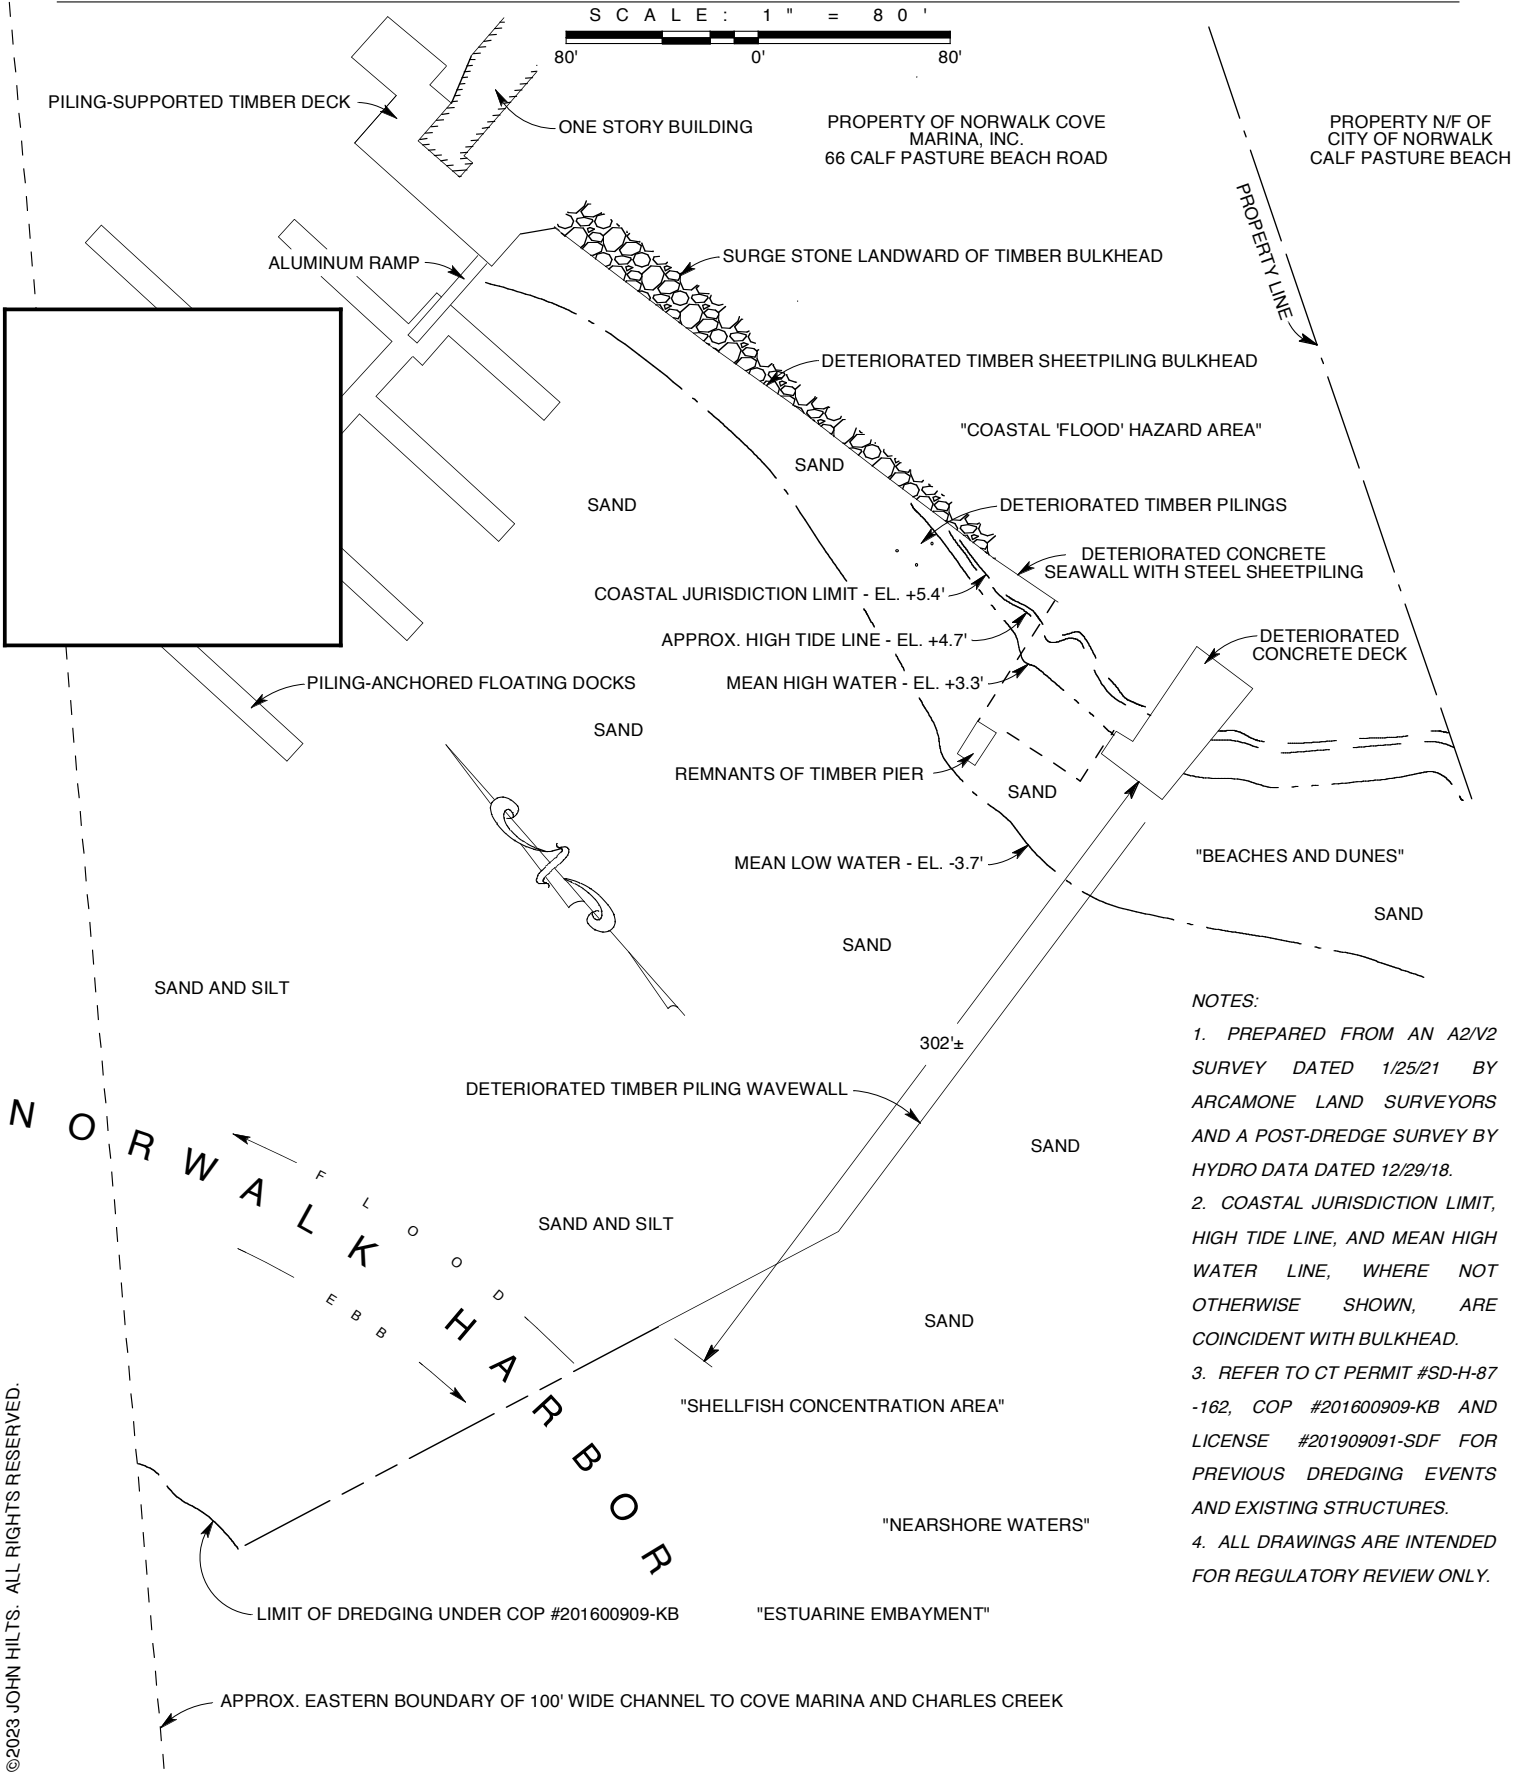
SCALE: 1" = 80'

80' 0' 80'

PILING-SUPPORTED TIMBER DECK

ONE STORY BUILDING

PROPERTY OF NORWALK COVE MARINA, INC. 66 CALF PASTURE BEACH ROAD

PROPERTY N/F OF CITY OF NORWALK CALF PASTURE BEACH

PROPERTY LINE

ALUMINUM RAMP

SURGE STONE LANDWARD OF TIMBER BULKHEAD

DETERIORATED TIMBER SHEETPILING BULKHEAD

"COASTAL 'FLOOD' HAZARD AREA"

SAND

SAND

DETERIORATED TIMBER PILINGS

DETERIORATED CONCRETE SEAWALL WITH STEEL SHEETPILING

COASTAL JURISDICTION LIMIT - EL. +5.4'

APPROX. HIGH TIDE LINE - EL. +4.7'

DETERIORATED CONCRETE DECK

PILING-ANCHORED FLOATING DOCKS

MEAN HIGH WATER - EL. +3.3'

SAND

REMNANTS OF TIMBER PIER

SAND

MEAN LOW WATER - EL. -3.7'

"BEACHES AND DUNES"

SAND

SAND

SAND AND SILT

NOTES:

1. PREPARED FROM AN A2/V2 SURVEY DATED 1/25/21 BY ARCAMONE LAND SURVEYORS AND A POST-DREDGE SURVEY BY HYDRO DATA DATED 12/29/18.

2. COASTAL JURISDICTION LIMIT, HIGH TIDE LINE, AND MEAN HIGH WATER LINE, WHERE NOT OTHERWISE SHOWN, ARE COINCIDENT WITH BULKHEAD.

3. REFER TO CT PERMIT #SD-H-87 -162, COP #201600909-KB AND LICENSE #201909091-SDF FOR PREVIOUS DREDGING EVENTS AND EXISTING STRUCTURES.

4. ALL DRAWINGS ARE INTENDED FOR REGULATORY REVIEW ONLY.

302'±

DETERIORATED TIMBER PILING WAVEWALL

SAND

NORWALK HARBOR

FLOOD

EBB

SAND AND SILT

SAND

"SHELLFISH CONCENTRATION AREA"

"NEARSHORE WATERS"

LIMIT OF DREDGING UNDER COP #201600909-KB

"ESTUARINE EMBAYMENT"

APPROX. EASTERN BOUNDARY OF 100' WIDE CHANNEL TO COVE MARINA AND CHARLES CREEK

©2023 JOHN HILTS. ALL RIGHTS RESERVED.